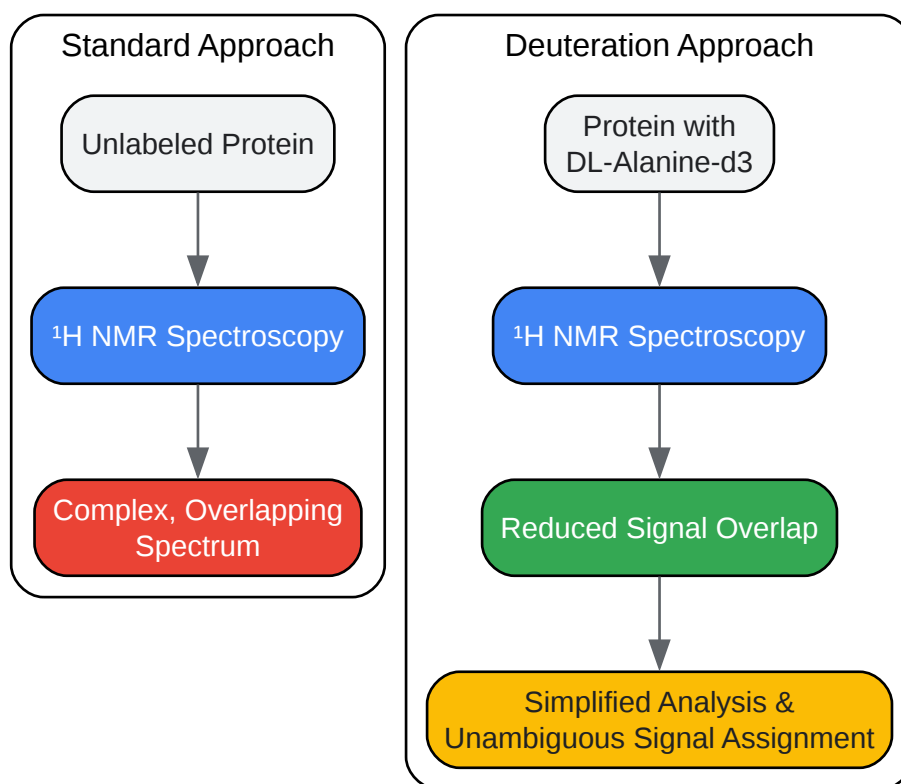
Standard Approach

Unlabeled Protein

$^1$H NMR Spectroscopy

Complex, Overlapping Spectrum

Deuteration Approach

Protein with DL-Alanine-d3

$^1$H NMR Spectroscopy

Reduced Signal Overlap

Simplified Analysis & Unambiguous Signal Assignment